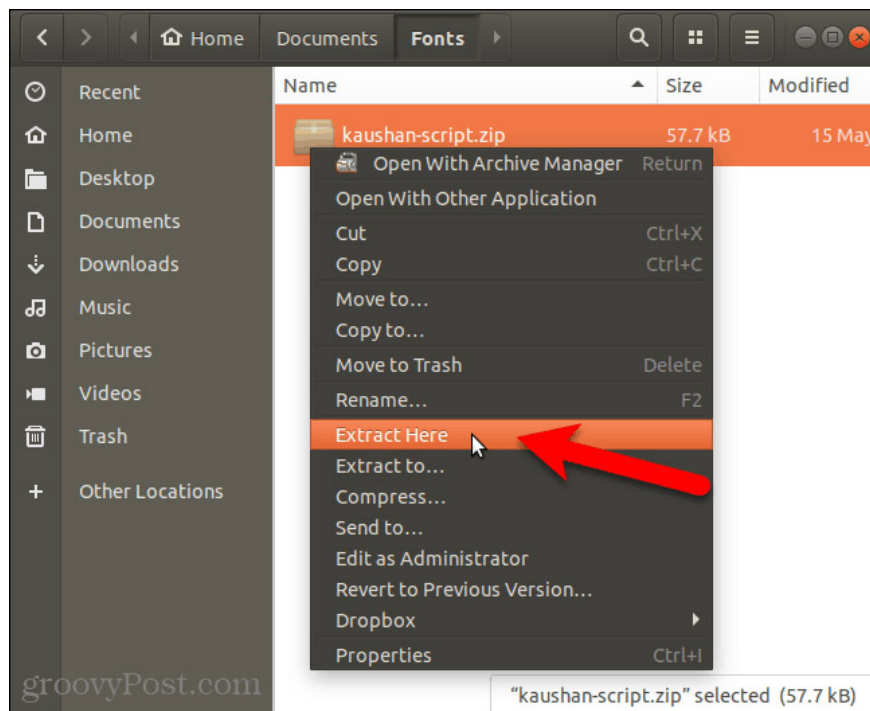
Home Documents Fonts

Recent
Home
Desktop
Documents
Downloads
Music
Pictures
Videos
Trash
Other Locations

Name Size Modified

kaushan-script.zip 57.7 kB 15 May

Open With Archive Manager Return
Open With Other Application
Cut Ctrl+X
Copy Ctrl+C
Move to…
Copy to…
Move to Trash Delete
Rename… F2
Extract Here
Extract to…
Compress…
Send to…
Edit as Administrator
Revert to Previous Version…
Dropbox
Properties Ctrl+I

"kaushan-script.zip" selected (57.7 kB)

groovyPost.com